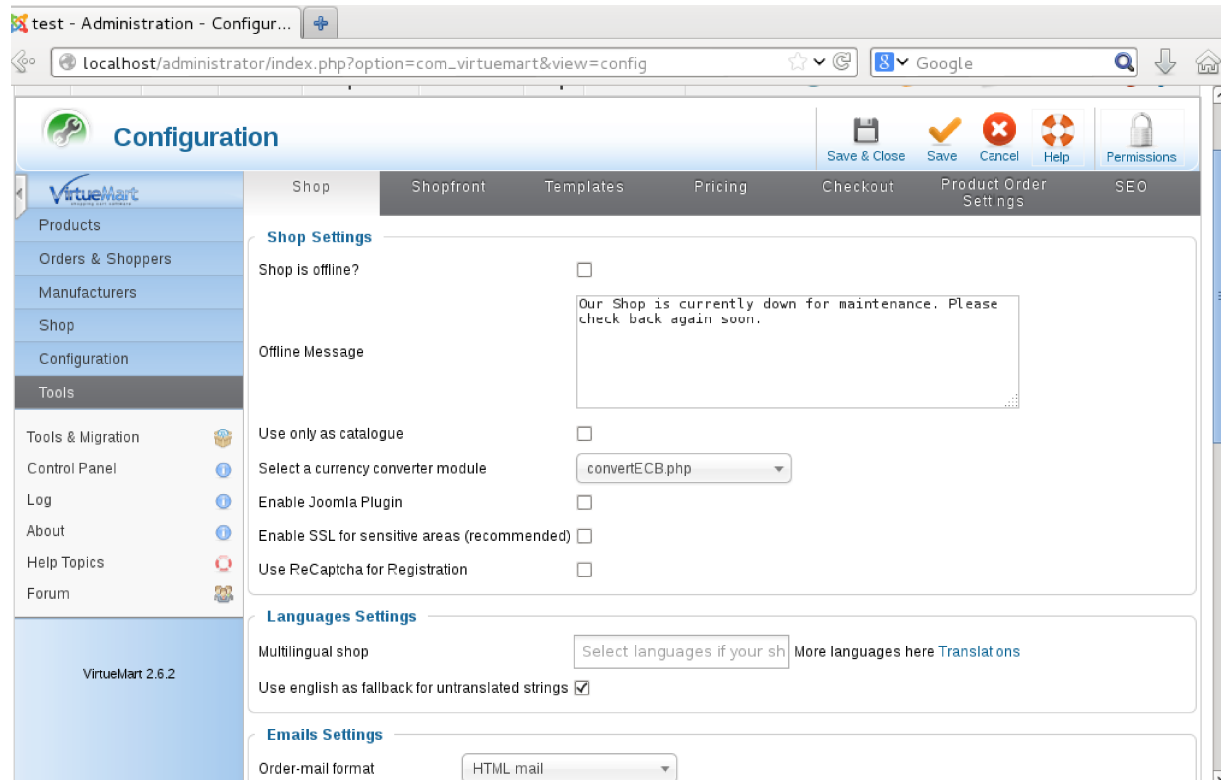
test - Administration - Configur...

localhost/administrator/index.php?option=com_virtuemart&view=config

Google

Configuration

Save & Close Save Cancel Help Permissions

VirtueMart

Shop Shopfront Templates Pricing Checkout Product Order Settngs SEO

Products
Orders & Shoppers
Manufacturers
Shop
Configuration
Tools

Tools & Migration
Control Panel
Log
About
Help Topics
Forum

VirtueMart 2.6.2

Shop Settings

Shop is offline?

Offline Message

Our Shop is currently down for maintenance. Please check back again soon.

Use only as catalogue

Select a currency converter module convertECB.php

Enable Joomla Plugin

Enable SSL for sensitive areas (recommended)

Use ReCaptcha for Registration

Languages Settings

Multilingual shop Select languages if your sh More languages here Translatons

Use english as fallback for untranslated strings

Emails Settings

Order-mail format HTML mail